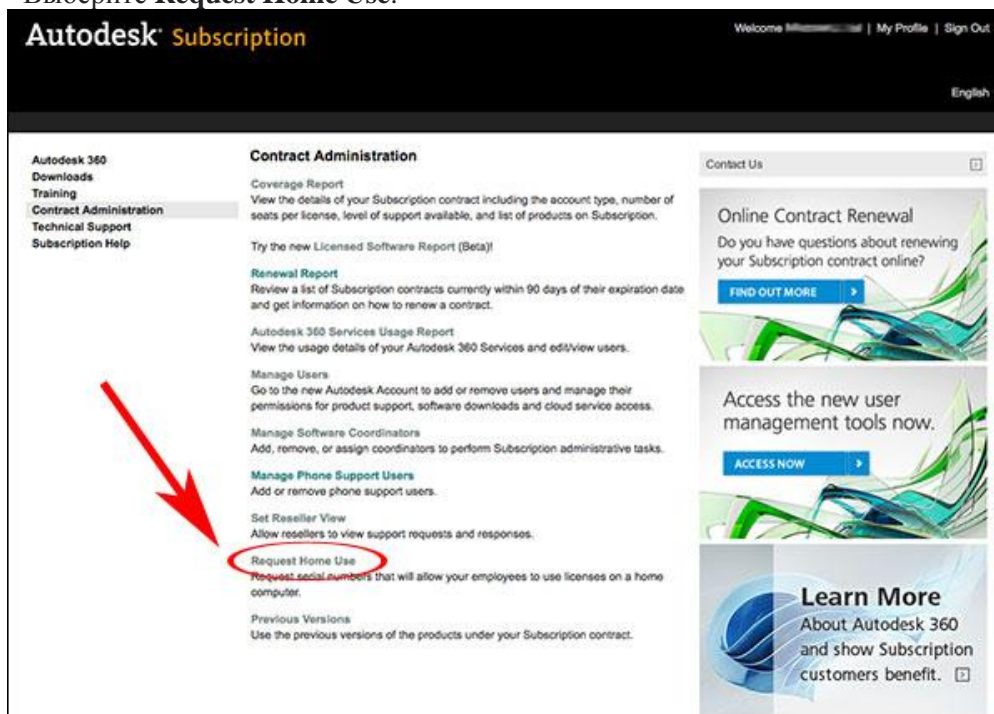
Выберите **Request Home Use**.

Autodesk Subscription

Welcome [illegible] | My Profile | Sign Out

English

Autodesk 360
Downloads
Training
Contract Administration
Technical Support
Subscription Help

Contract Administration

Coverage Report
View the details of your Subscription contract including the account type, number of seats per license, level of support available, and list of products on Subscription.

Try the new Licensed Software Report (Beta)!

Renewal Report
Review a list of Subscription contracts currently within 90 days of their expiration date and get information on how to renew a contract.

Autodesk 360 Services Usage Report
View the usage details of your Autodesk 360 Services and edit/view users.

Manage Users
Go to the new Autodesk Account to add or remove users and manage their permissions for product support, software downloads and cloud service access.

Manage Software Coordinators
Add, remove, or assign coordinators to perform Subscription administrative tasks.

Manage Phone Support Users
Add or remove phone support users.

Set Reseller View
Allow resellers to view support requests and responses.

Request Home Use
Request serial numbers that will allow your employees to use licenses on a home computer.

Previous Versions
Use the previous versions of the products under your Subscription contract.

Contact Us

Online Contract Renewal
Do you have questions about renewing your Subscription contract online?
FIND OUT MORE

Access the new user management tools now.
ACCESS NOW

Learn More
About Autodesk 360 and show Subscription customers benefit.